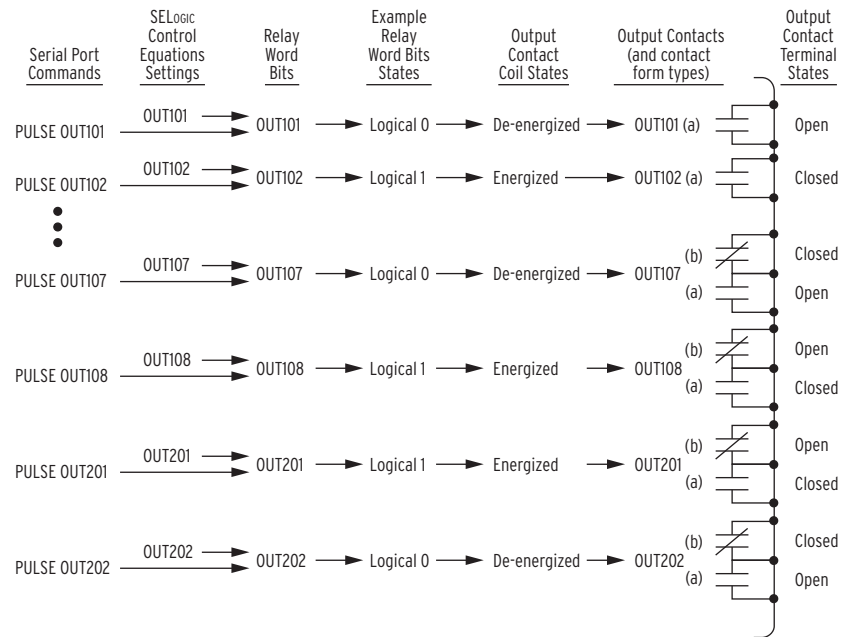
Serial Port Commands

SELOGIC Control Equations Settings

Relay Word Bits

Example Relay Word Bits States

Output Contact Coil States

Output Contacts (and contact form types)

Output Contact Terminal States

PULSE OUT101
OUT101
OUT101
Logical 0
De-energized
OUT101 (a)
Open

PULSE OUT102
OUT102
OUT102
Logical 1
Energized
OUT102 (a)
Closed

PULSE OUT107
OUT107
OUT107
Logical 0
De-energized
OUT107
(b)
(a)
Closed
Open

PULSE OUT108
OUT108
OUT108
Logical 1
Energized
OUT108
(b)
(a)
Open
Closed

PULSE OUT201
OUT201
OUT201
Logical 1
Energized
OUT201
(b)
(a)
Open
Closed

PULSE OUT202
OUT202
OUT202
Logical 0
De-energized
OUT202
(b)
(a)
Closed
Open